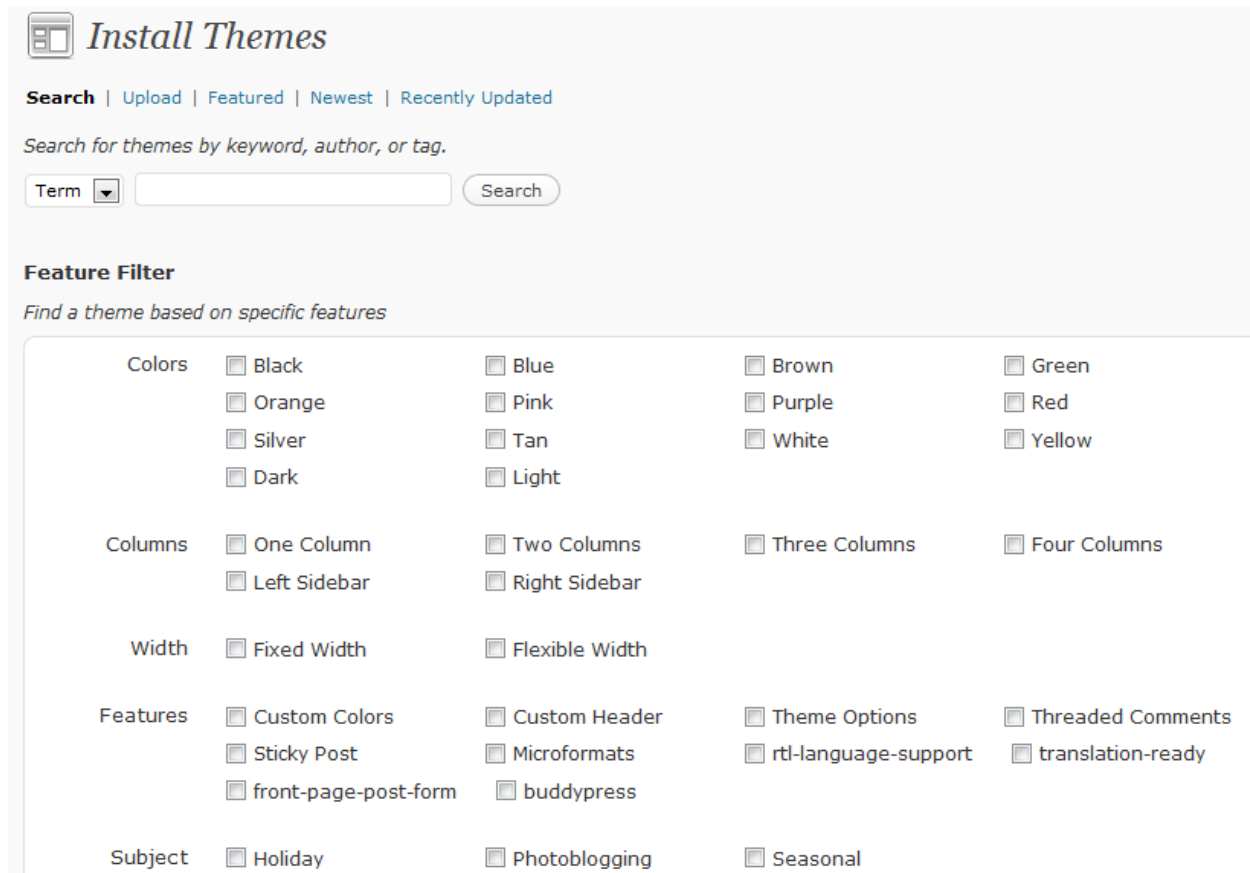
Install Themes

Search | Upload | Featured | Newest | Recently Updated

Search for themes by keyword, author, or tag.

Term Search

Feature Filter

Find a theme based on specific features

Colors
Black
Blue
Brown
Green
Orange
Pink
Purple
Red
Silver
Tan
White
Yellow
Dark
Light

Columns
One Column
Two Columns
Three Columns
Four Columns
Left Sidebar
Right Sidebar

Width
Fixed Width
Flexible Width

Features
Custom Colors
Custom Header
Theme Options
Threaded Comments
Sticky Post
Microformats
rtl-language-support
translation-ready
front-page-post-form
buddypress

Subject
Holiday
Photoblogging
Seasonal